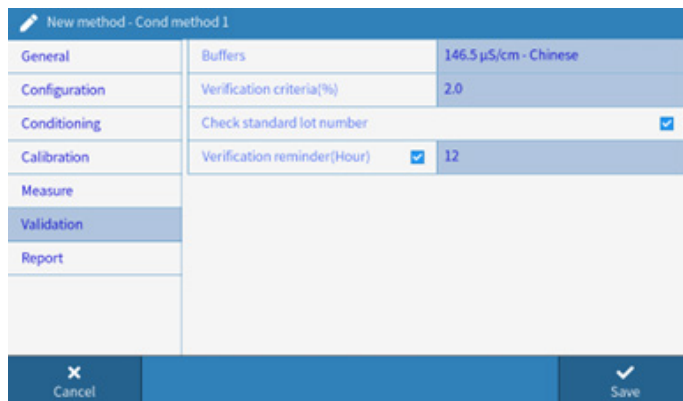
New method - Cond method 1

General
Configuration
Conditioning
Calibration
Measure
Validation
Report

| Buffers | 146.5 µS/cm - Chinese |
|---|---|
| Verification criteria(%) | 2.0 |
| Check standard lot number | |
| Verification reminder(Hour) | 12 |

Cancel
Save